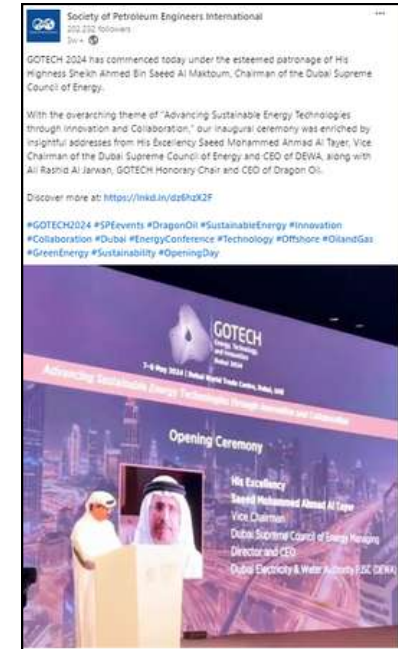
Society of Petroleum Engineers International
202,232 followers
2w •

GOTECH 2024 has commenced today under the esteemed patronage of His Highness Sheikh Ahmed Bin Saeed Al Maktoum, Chairman of the Dubai Supreme Council of Energy.

With the overarching theme of "Advancing Sustainable Energy Technologies through Innovation and Collaboration," our inaugural ceremony was enriched by insightful addresses from His Excellency Saeed Mohammed Ahmad Al Tayer, Vice Chairman of the Dubai Supreme Council of Energy and CEO of DEWA, along with Ali Rashid Al Jarwan, GOTECH Honorary Chair and CEO of Dragon Oil.

Discover more at: https://lnkd.in/dz6hzX2F

#GOTECH2024 #SPEevents #DragonOil #SustainableEnergy #Innovation #Collaboration #Dubai #EnergyConference #Technology #Offshore #OilandGas #GreenEnergy #Sustainability #OpeningDay

GOTECH
Energy, Technology and Innovation
Dubai 2024

7-9 May 2024 | Dubai World Trade Centre, Dubai, UAE

Advancing Sustainable Energy Technologies through Innovation and Collaboration

Opening Ceremony

His Excellency
Saeed Mohammed Ahmad Al Tayer
Vice Chairman
Dubai Supreme Council of Energy Managing
Director and CEO
Dubai Electricity & Water Authority PJSC (DEWA)